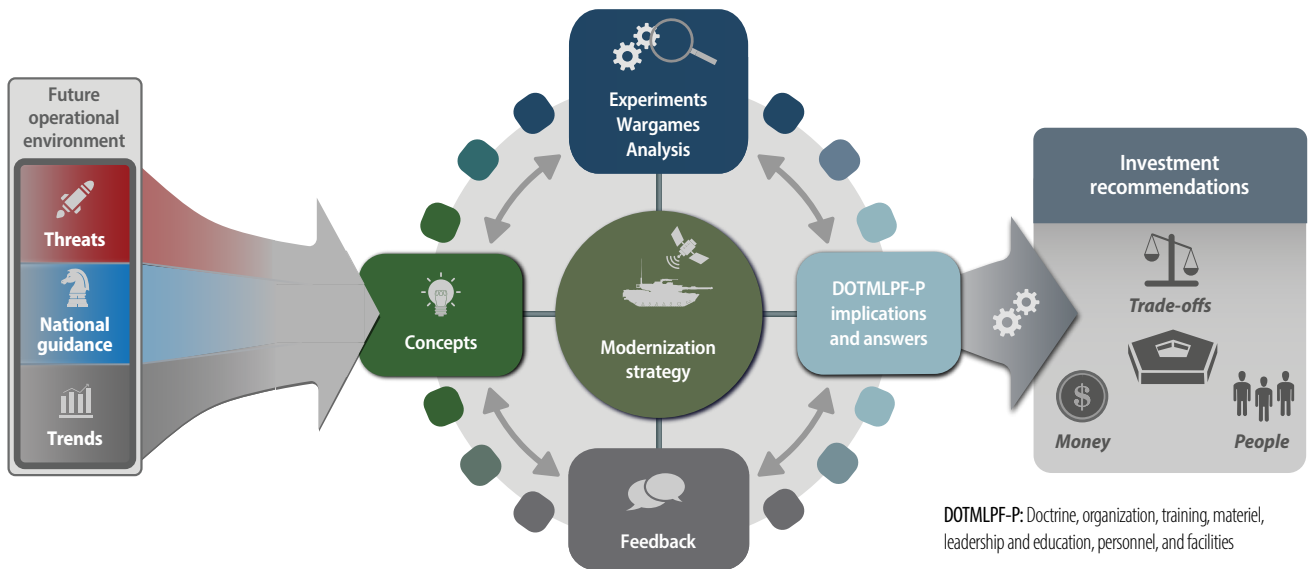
Future operational environment

Threats

National guidance

Trends

Experiments
Wargames
Analysis

Concepts

Modernization strategy

DOTMLPF-P implications and answers

Feedback

Investment recommendations

Trade-offs

Money

People

DOTMLPF-P: Doctrine, organization, training, materiel, leadership and education, personnel, and facilities